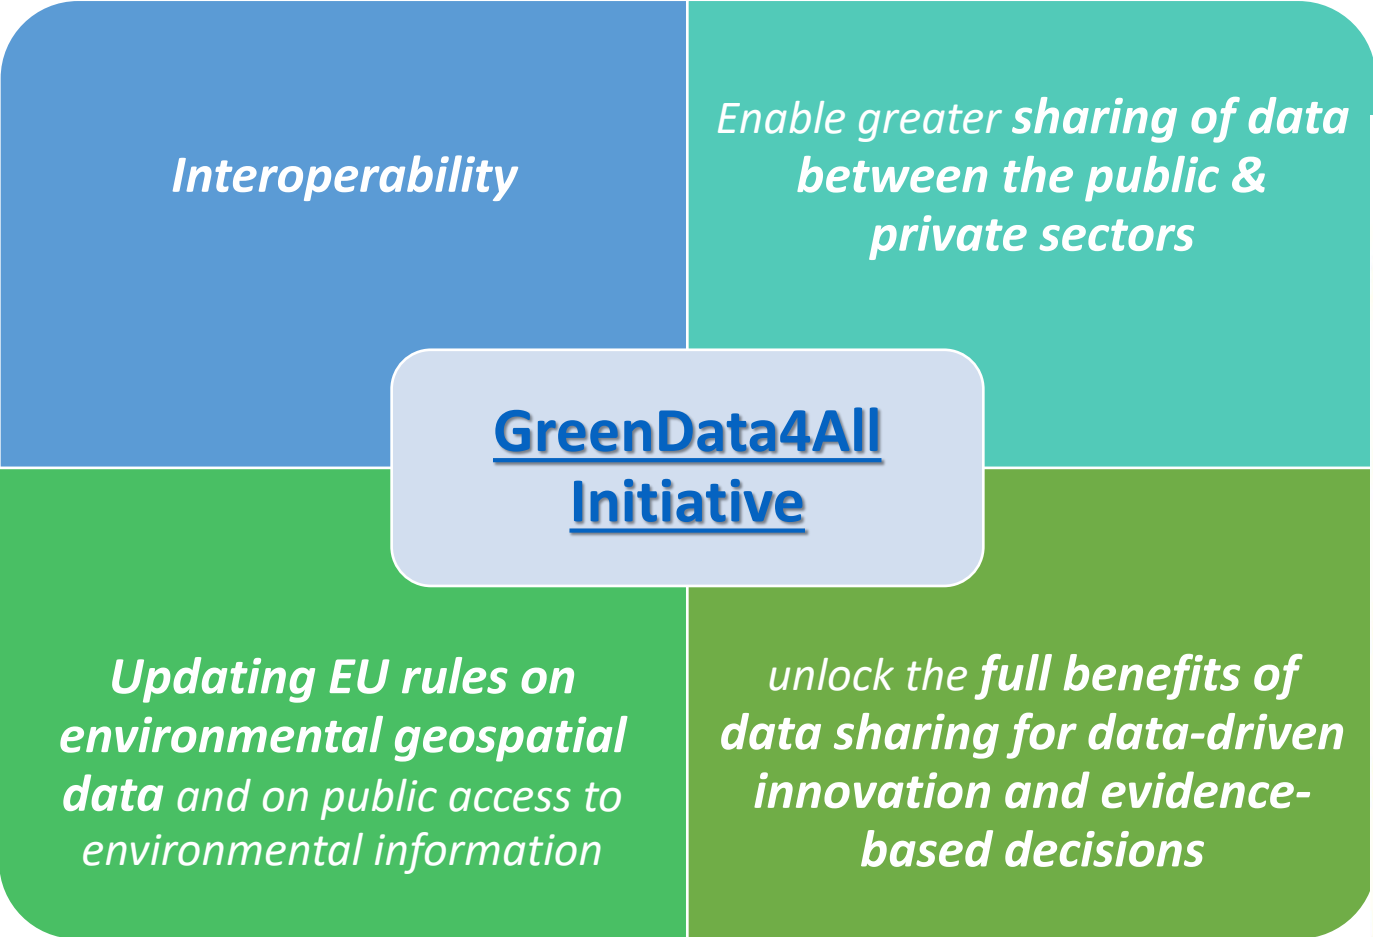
Interoperability

Enable greater sharing of data between the public & private sectors

GreenData4All Initiative

Updating EU rules on environmental geospatial data and on public access to environmental information

unlock the full benefits of data sharing for data-driven innovation and evidence-based decisions